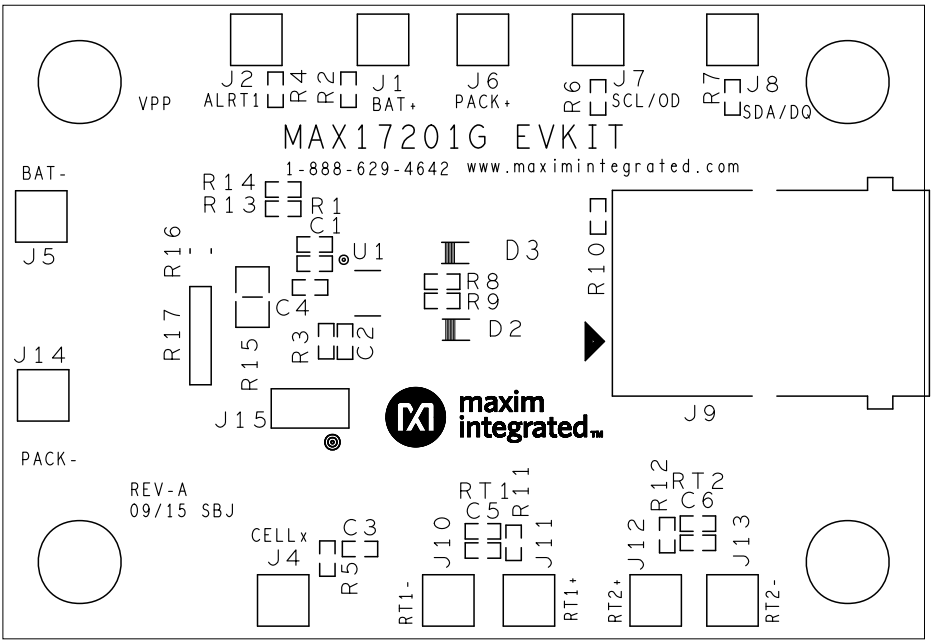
J2 ALRT1 R4
R2 J1 BAT+
J6 PACK+
R6 J7 SCL/OD
R7 J8 SDA/DQ
VPP
MAX17201G EVKIT
1-888-629-4642 www.maximintegrated.com
BAT-
J5
R14
R13
R1
C1
U1
R16
D3
R10
R8
R9
C4
R17
R15
R3
C2
D2
J14
J15
maxim integrated
J9
PACK-
REV-A
09/15 SBJ
RT1
C5
R11
R12
RT2
C6
CELLx
C3
J4
R5
J10
J11
J12
J13
RT1-
RT1+
RT2+
RT2-